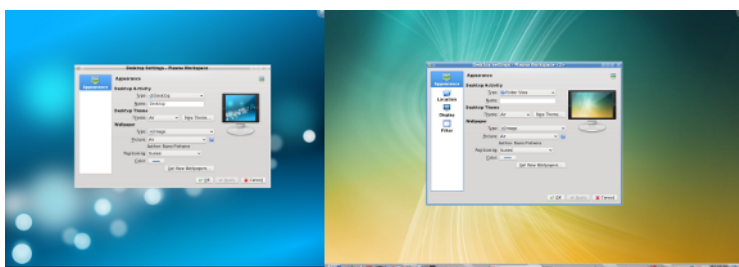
Desktop Settings – Plasma Workspace

Appearance

Appearance

Desktop Activity

Type: Desktop

Name: Desktop

Desktop Theme

Theme: Air

New Theme...

Wallpaper

Type: Image

Picture: Air

Author: Nuno Pinheiro

Positioning: Scaled

Color:

Get New Wallpapers...

OK

Apply

Cancel

Desktop Settings – Plasma Workspace

Appearance

Location

Display

Filter

Appearance

Desktop Activity

Type: Folder View

Name:

Desktop Theme

Theme: Air

New Theme...

Wallpaper

Type: Image

Picture: Air

Author: Nuno Pinheiro

Positioning: Scaled

Color:

Get New Wallpapers...

OK

Apply

Cancel